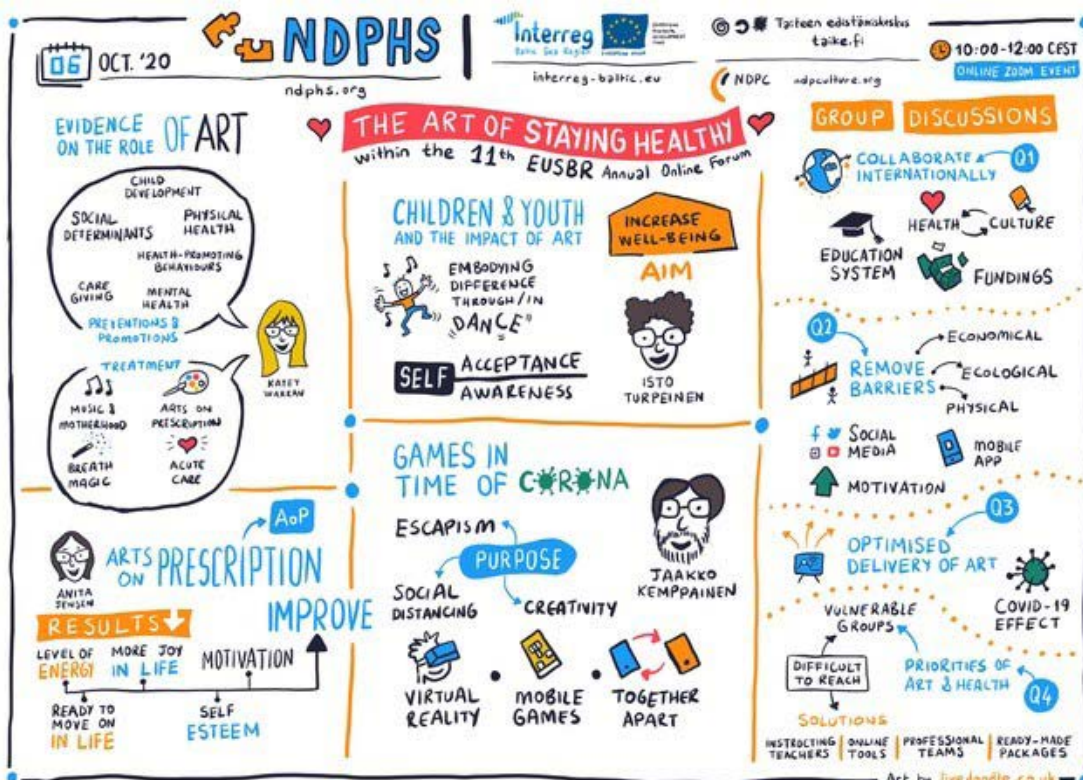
06 OCT. '20

NDPHS
ndphs.org

Interreg
Baltic Sea Region
European Regional Development Fund
EUROPEAN UNION
interreg-baltic.eu

Taiteen edistämiskeskus
taike.fi

NDPC ndpculture.org

10:00-12:00 CEST
ONLINE ZOOM EVENT

THE ART OF STAYING HEALTHY
within the 11th EUSBR Annual Online Forum

EVIDENCE ON THE ROLE OF ART

CHILD DEVELOPMENT
SOCIAL DETERMINANTS
PHYSICAL HEALTH
HEALTH-PROMOTING BEHAVIOURS
CARE GIVING
MENTAL HEALTH
PREVENTIONS & PROMOTIONS

TREATMENT
MUSIC & MOTHERHOOD
ARTS ON PRESCRIPTION
BREATH MAGIC
ACUTE CARE

KATEY WAKEAN

CHILDREN & YOUTH
AND THE IMPACT OF ART
EMBODYING DIFFERENCE THROUGH/IN "DANCE"
INCREASE WELL-BEING
AIM
SELF ACCEPTANCE
AWARENESS
ISTO TURPEINEN

GROUP DISCUSSIONS
COLLABORATE INTERNATIONALLY Q1
HEALTH CULTURE
EDUCATION SYSTEM
FUNDINGS

Q2
REMOVE BARRIERS
ECONOMICAL
ECOLOGICAL
PHYSICAL
SOCIAL MEDIA
MOBILE APP
MOTIVATION

Q3
OPTIMISED DELIVERY OF ART
VULNERABLE GROUPS
COVID-19 EFFECT
DIFFICULT TO REACH
PRIORITIES OF ART & HEALTH
Q4
SOLUTIONS
INSTRUCTING TEACHERS
ONLINE TOOLS
PROFESSIONAL TEAMS
READY-MADE PACKAGES

AoP
ANITA JENSEN
ARTS ON PRESCRIPTION
RESULTS
IMPROVE
LEVEL OF ENERGY
MORE JOY IN LIFE
MOTIVATION
READY TO MOVE ON IN LIFE
SELF ESTEEM

GAMES IN TIME OF CORONA
ESCAPISM
PURPOSE
SOCIAL DISTANCING
CREATIVITY
JAAKKO KEMPPAINEN
VIRTUAL REALITY
MOBILE GAMES
TOGETHER APART

Art by livedoodle.co.uk